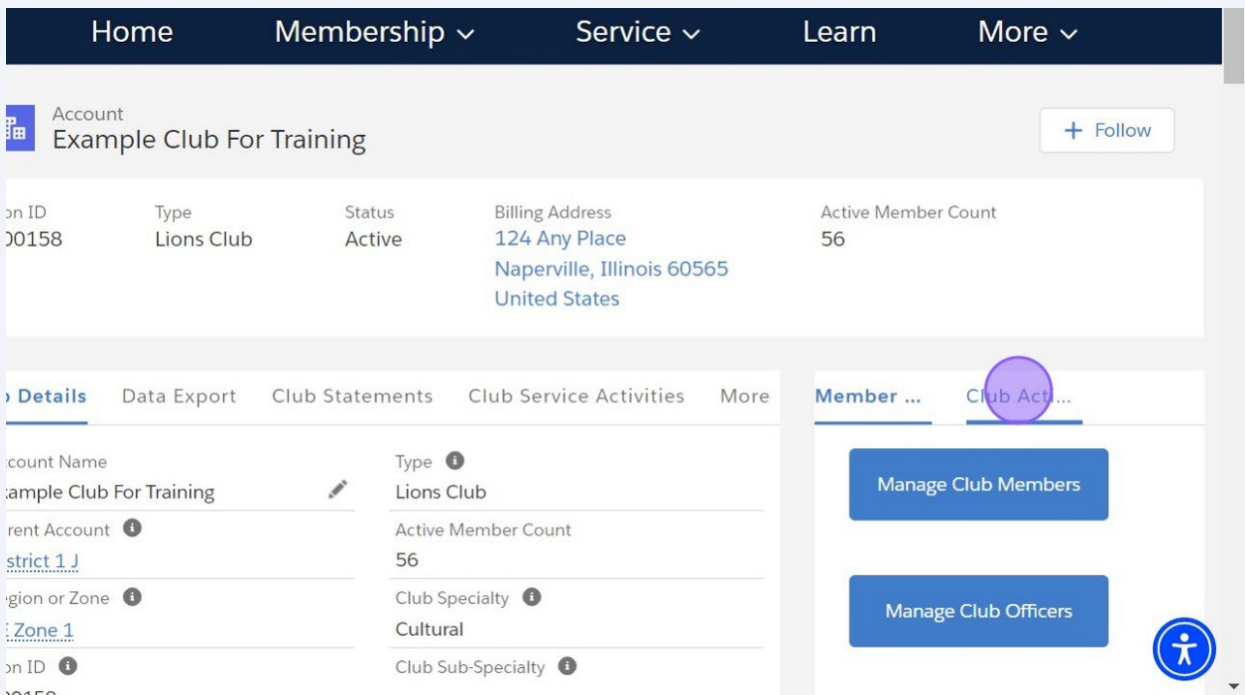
Home Membership Service Learn More

Account
Example Club For Training

+ Follow

on ID
00158

Type
Lions Club

Status
Active

Billing Address
124 Any Place
Naperville, Illinois 60565
United States

Active Member Count
56

Details Data Export Club Statements Club Service Activities More

Member ... Club Act...

ccount Name
xample Club For Training

Type
Lions Club

rent Account
strict 1 J

Active Member Count
56

gion or Zone
Zone 1

Club Specialty
Cultural

on ID

Club Sub-Specialty

Manage Club Members

Manage Club Officers